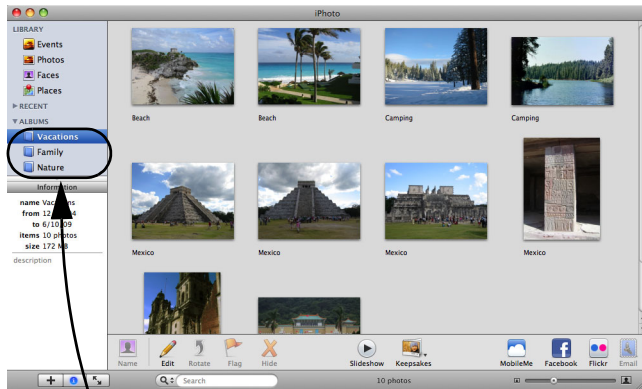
iPhoto

LIBRARY
Events
Photos
Faces
Places
RECENT
ALBUMS
Vacations
Family
Nature

Information
name Vacations
from 12/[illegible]4
to 6/10/09
items 10 photos
size 172 MB
description

Beach
Beach
Camping
Camping
Mexico
Mexico
Mexico

Name
Edit
Rotate
Flag
Hide
Slideshow
Keepsakes
MobileMe
Facebook
Flickr
Email

Search
10 photos